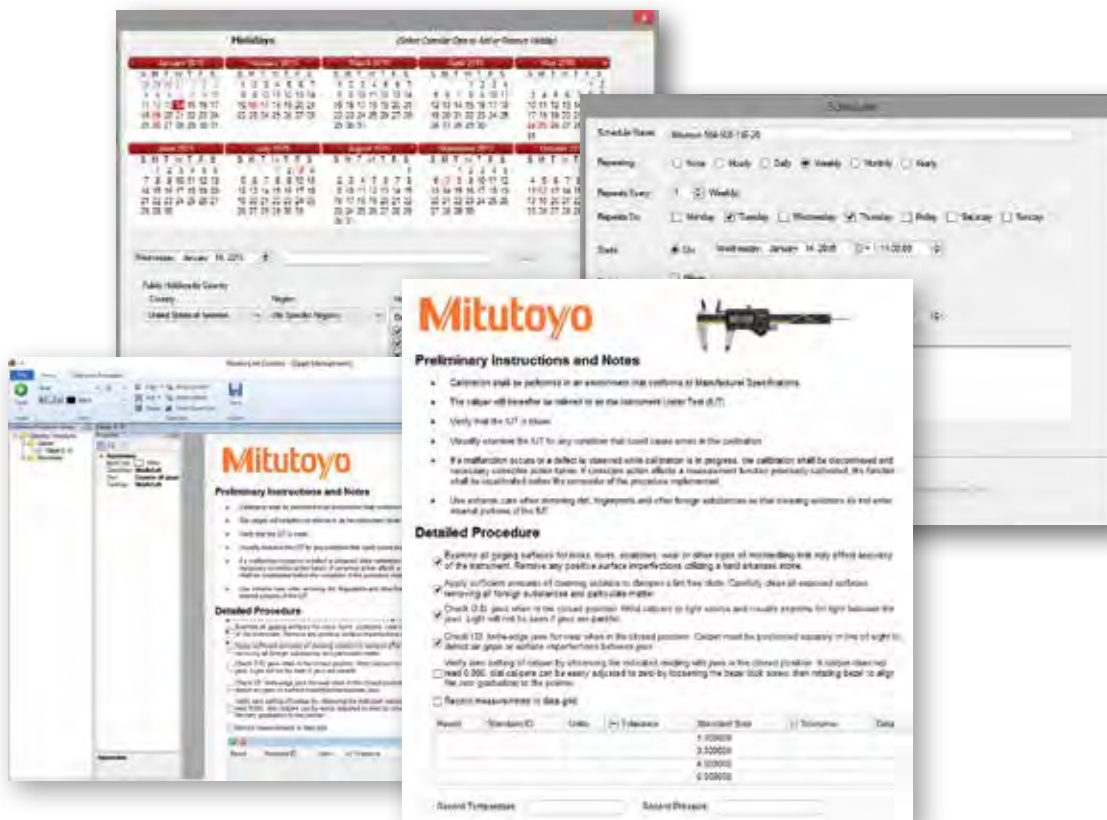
Holidays (Select Calendar Date to Add or Remove Holiday)

Wednesday, January 14, 2015

Public Holidays by Country

Country: United States of America

Region: (No Specific Region)

Scheduler

Schedule Name: Mitutoyo 500-196-30

Recurring: None Hourly Daily Weekly Monthly Yearly

Repeats Every: 1 Week(s)

Repeats On: Monday Tuesday Wednesday Thursday Friday Saturday Sunday

Starts: On Wednesday, January 14, 2015 11:00:00

Mitutoyo

Preliminary Instructions and Notes

Calibration shall be performed in an environment that conforms to Manufacturer Specifications.

The caliper will hereafter be referred to as the Instrument Under Test (IUT).

Verify that the IUT is clean.

Visually examine the IUT for any condition that could cause errors in the calibration.

If a malfunction occurs or a defect is observed while calibration is in progress, the calibration shall be discontinued and necessary corrective action taken. If corrective action affects a measurement function previously calibrated, the function shall be recalibrated before the completion of the procedure implemented.

Use extreme care when removing dirt, fingerprints and other foreign substances so that cleaning solutions do not enter internal portions of the IUT.

Detailed Procedure

Examine all gaging surfaces for nicks, burrs, scratches, wear or other signs of mishandling that may affect accuracy of the instrument. Remove any positive surface imperfections utilizing a hard arkansas stone.

Apply sufficient amounts of cleaning solution to dampen a lint free cloth. Carefully clean all exposed surfaces removing all foreign substances and particulate matter.

Check O.D. jaws when in the closed position. Hold calipers to light source and visually examine for light between the jaws. Light will not be seen if jaws are parallel.

Check I.D. knife-edge jaws for wear when in the closed position. Caliper must be positioned squarely in line of sight to detect air gaps or surface imperfections between jaws.

Verify zero setting of caliper by observing the indicated reading with jaws in the closed position. If caliper does not read 0.000, dial calipers can be easily adjusted to zero by loosening the bezel lock screw, then rotating bezel to align the zero graduation to the pointer.

Record measurements in data grid

| Result | Standard ID | Units | (+) Tolerance | Standard Size | (-) Tolerance | Data |
|---|---|---|---|---|---|---|
| | | | | 1.000000 | | |
| | | | | 2.000000 | | |
| | | | | 4.000000 | | |
| | | | | 6.000000 | | |

Record Temperature

Record Pressure

Mitutoyo

Preliminary Instructions and Notes

Detailed Procedure